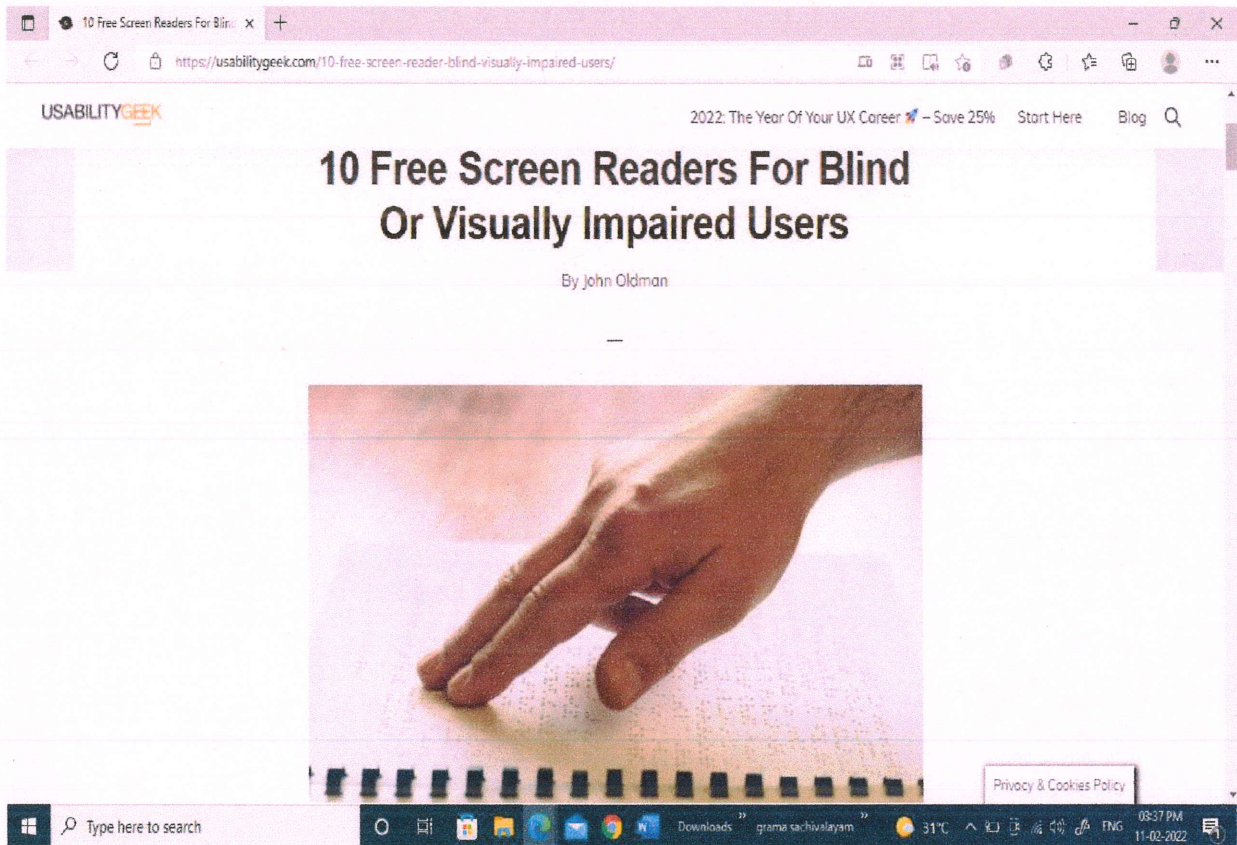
10 Free Screen Readers For Blin ×

https://usabilitygeek.com/10-free-screen-reader-blind-visually-impaired-users/

USABILITYGEEK

2022: The Year Of Your UX Career – Save 25%   Start Here   Blog

10 Free Screen Readers For Blind Or Visually Impaired Users

By John Oldman

—

Privacy & Cookies Policy

Type here to search

Downloads   grama sachivalayam   31°C   ENG   03:37 PM 11-02-2022